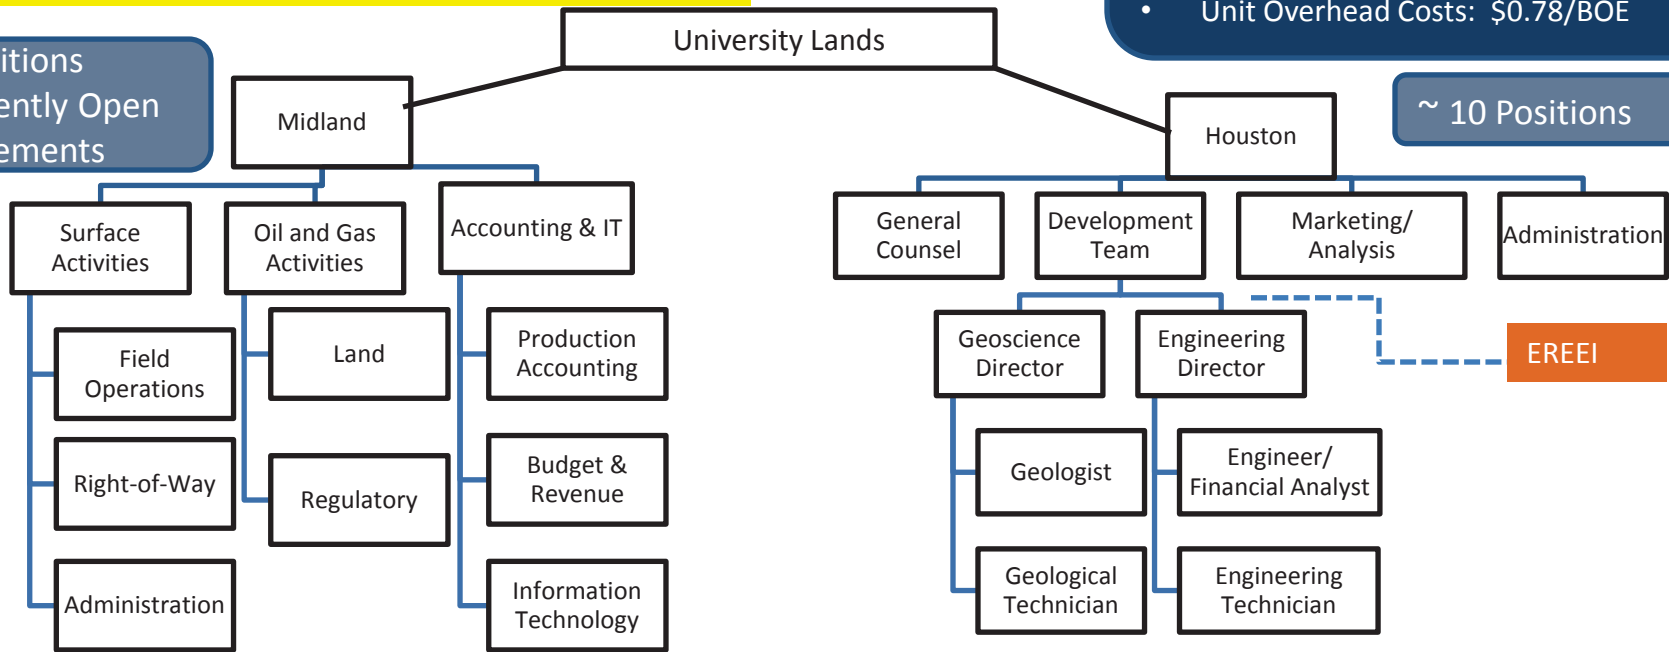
itions
ently Open
ements

University Lands

• Unit Overhead Costs: $0.78/BOE

~ 10 Positions

Midland

Houston

Surface Activities

Oil and Gas Activities

Accounting & IT

Field Operations

Right-of-Way

Administration

Land

Regulatory

Production Accounting

Budget & Revenue

Information Technology

General Counsel

Development Team

Marketing/ Analysis

Administration

Geoscience Director

Engineering Director

EREEI

Geologist

Geological Technician

Engineer/ Financial Analyst

Engineering Technician